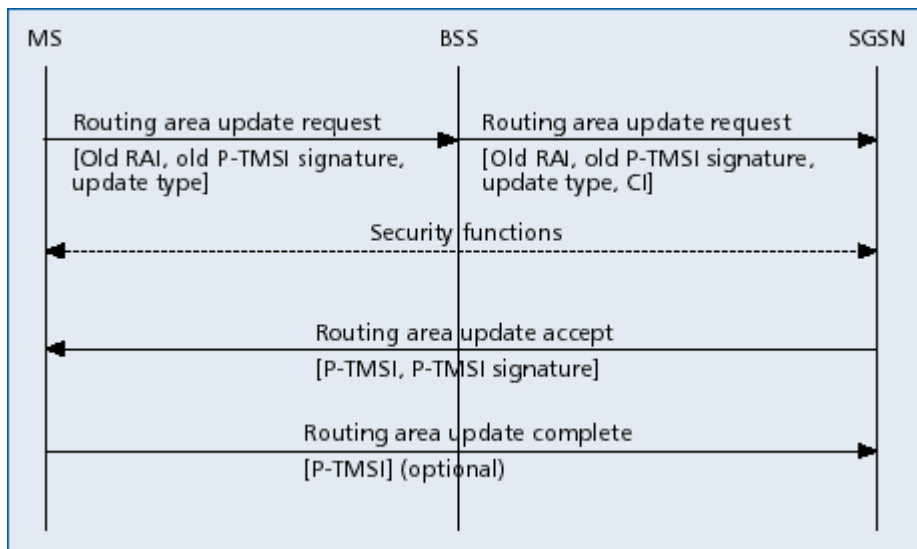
MS

BSS

SGSN

Routing area update request

[Old RAI, old P-TMSI signature, update type]

Routing area update request

[Old RAI, old P-TMSI signature, update type, CI]

Security functions

Routing area update accept

[P-TMSI, P-TMSI signature]

Routing area update complete

[P-TMSI] (optional)